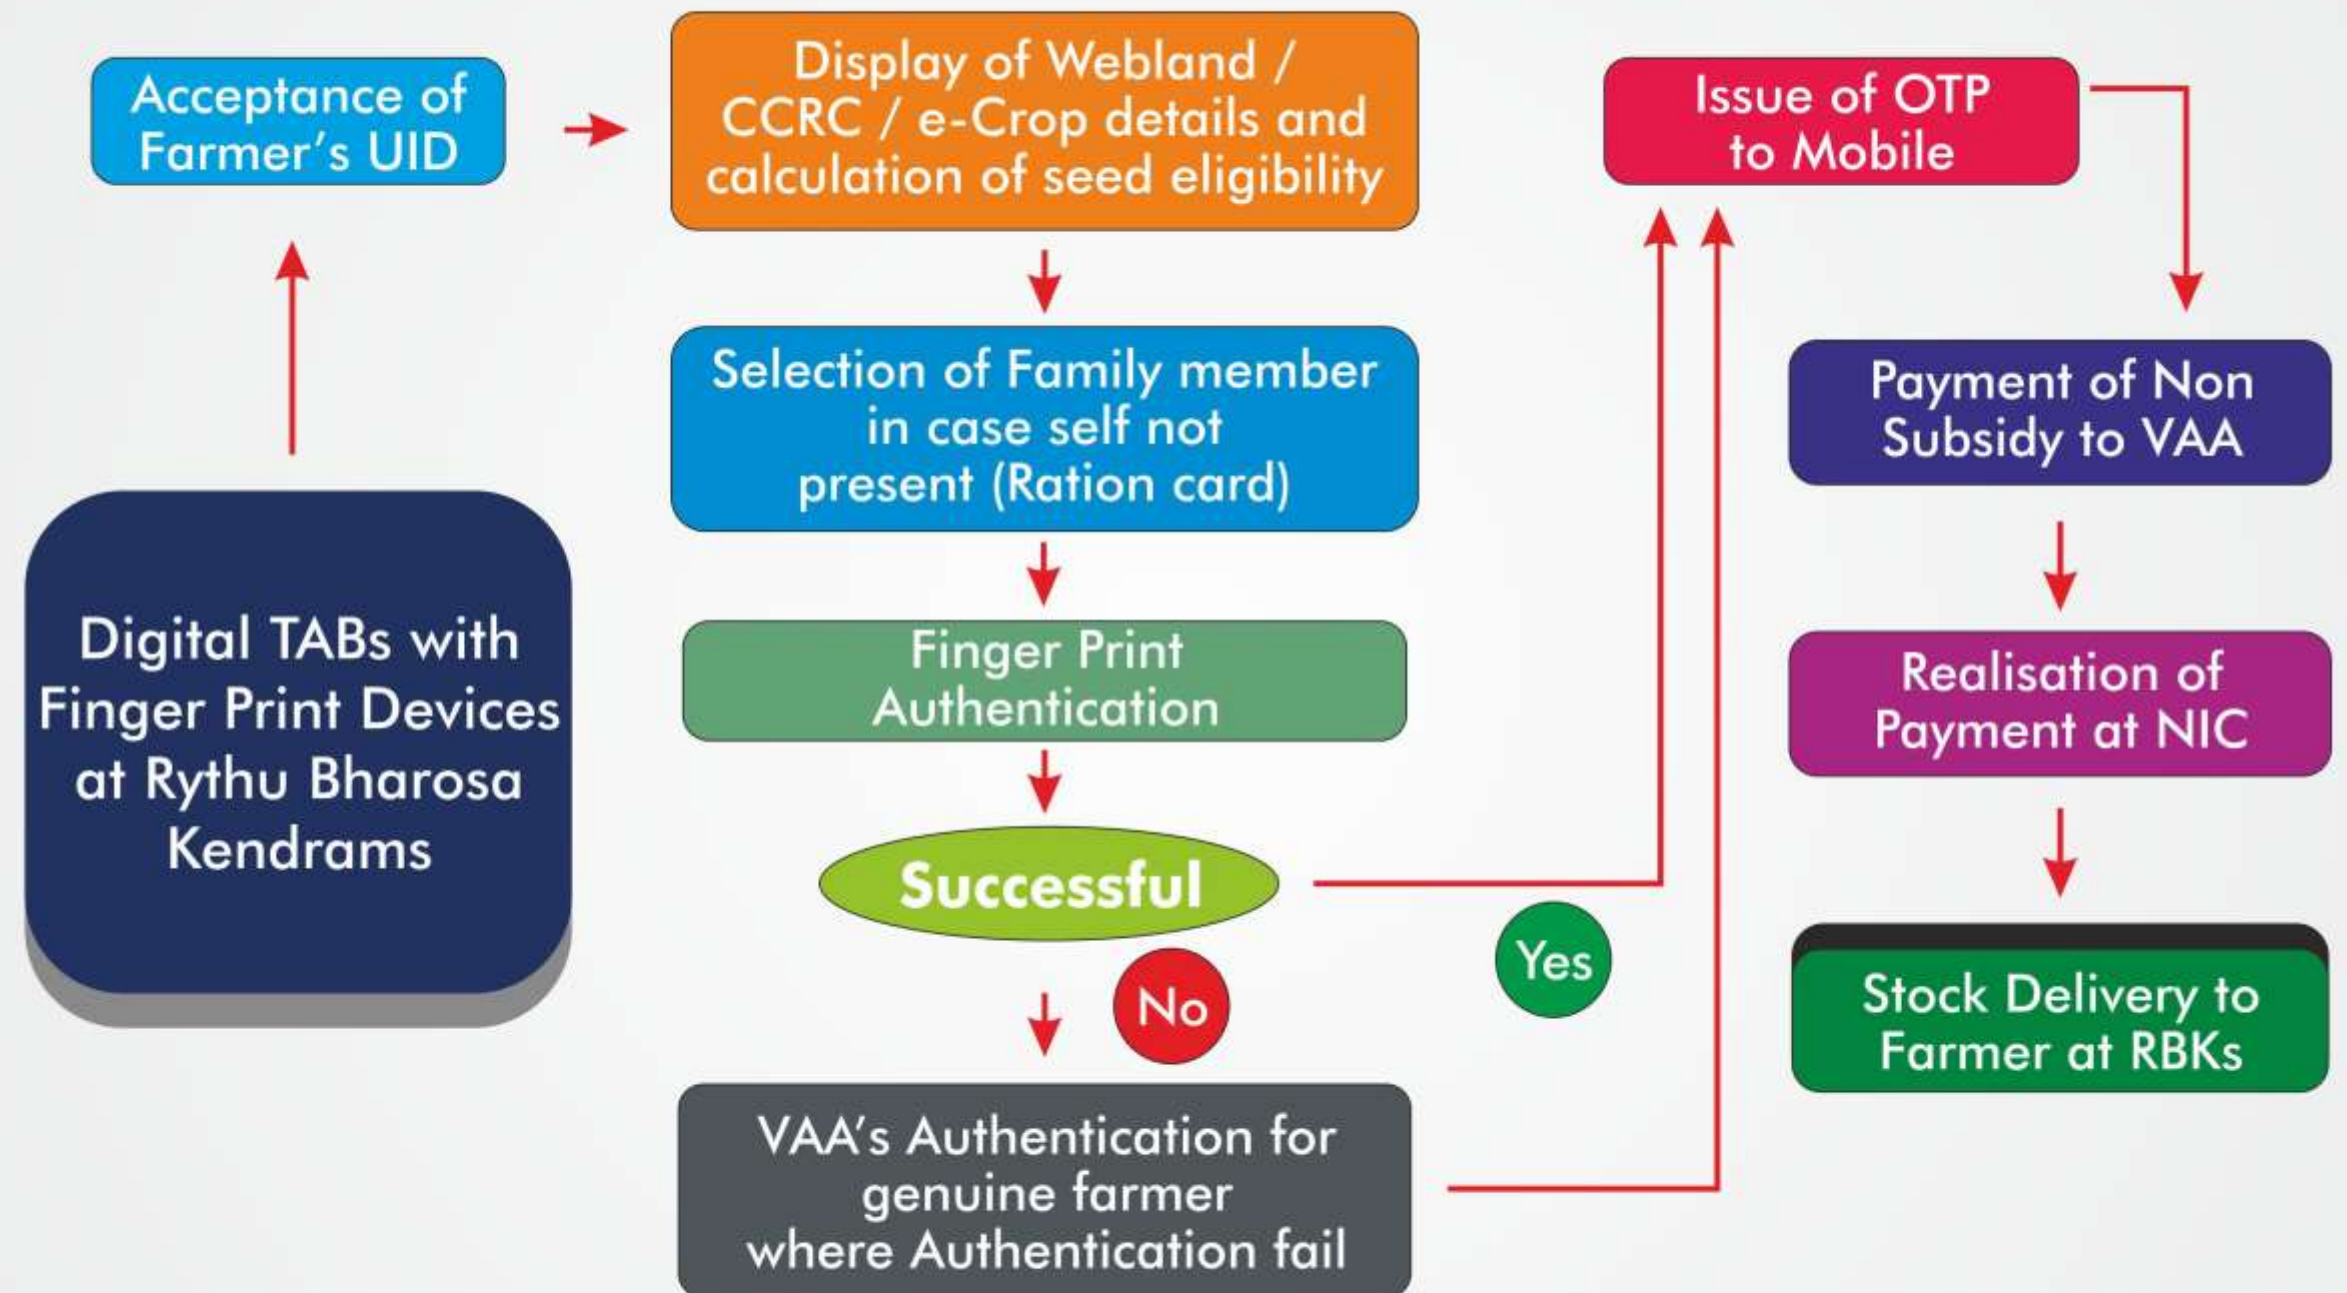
Digital TABs with Finger Print Devices at Rythu Bharosa Kendrams

Acceptance of Farmer's UID

Display of Webland / CCRC / e-Crop details and calculation of seed eligibility

Selection of Family member in case self not present (Ration card)

Finger Print Authentication

Successful

No

VAA's Authentication for genuine farmer where Authentication fail

Yes

Issue of OTP to Mobile

Payment of Non Subsidy to VAA

Realisation of Payment at NIC

Stock Delivery to Farmer at RBKs